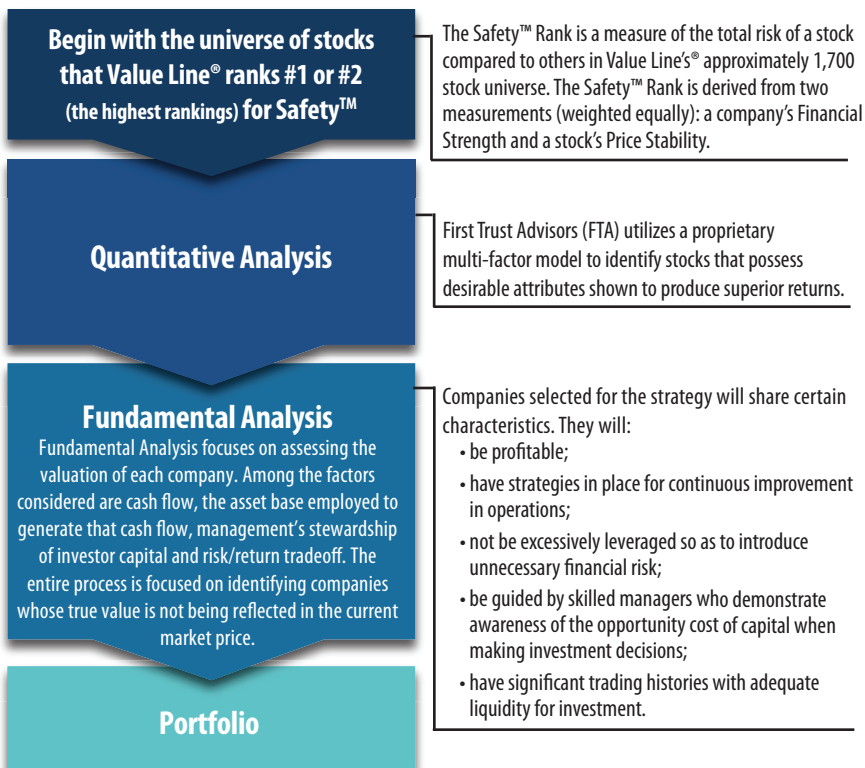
Begin with the universe of stocks that Value Line® ranks #1 or #2 (the highest rankings) for Safety™

The Safety™ Rank is a measure of the total risk of a stock compared to others in Value Line's® approximately 1,700 stock universe. The Safety™ Rank is derived from two measurements (weighted equally): a company's Financial Strength and a stock's Price Stability.

Quantitative Analysis

First Trust Advisors (FTA) utilizes a proprietary multi-factor model to identify stocks that possess desirable attributes shown to produce superior returns.

Fundamental Analysis

Fundamental Analysis focuses on assessing the valuation of each company. Among the factors considered are cash flow, the asset base employed to generate that cash flow, management's stewardship of investor capital and risk/return tradeoff. The entire process is focused on identifying companies whose true value is not being reflected in the current market price.

Companies selected for the strategy will share certain characteristics. They will:
• be profitable;
• have strategies in place for continuous improvement in operations;
• not be excessively leveraged so as to introduce unnecessary financial risk;
• be guided by skilled managers who demonstrate awareness of the opportunity cost of capital when making investment decisions;
• have significant trading histories with adequate liquidity for investment.

Portfolio